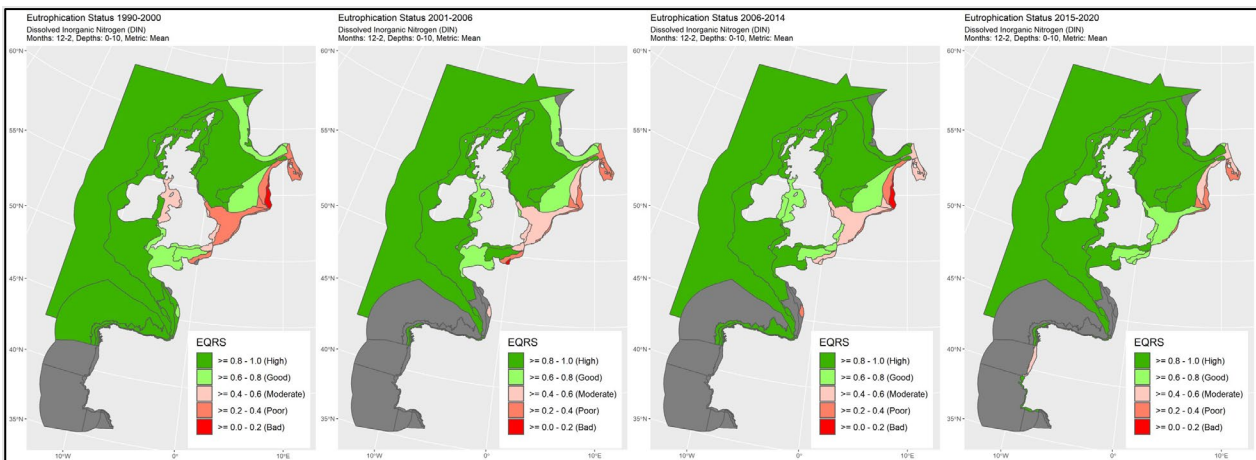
Eutrophication Status 1990-2000
Dissolved Inorganic Nitrogen (DIN)
Months: 12-2, Depths: 0-10, Metric: Mean

60°N
55°N
50°N
45°N
40°N
35°N
10°W
0°
10°E

EQRS
>= 0.8 - 1.0 (High)
>= 0.6 - 0.8 (Good)
>= 0.4 - 0.6 (Moderate)
>= 0.2 - 0.4 (Poor)
>= 0.0 - 0.2 (Bad)

Eutrophication Status 2001-2006
Dissolved Inorganic Nitrogen (DIN)
Months: 12-2, Depths: 0-10, Metric: Mean

60°N
55°N
50°N
45°N
40°N
35°N
10°W
0°
10°E

EQRS
>= 0.8 - 1.0 (High)
>= 0.6 - 0.8 (Good)
>= 0.4 - 0.6 (Moderate)
>= 0.2 - 0.4 (Poor)
>= 0.0 - 0.2 (Bad)

Eutrophication Status 2006-2014
Dissolved Inorganic Nitrogen (DIN)
Months: 12-2, Depths: 0-10, Metric: Mean

60°N
55°N
50°N
45°N
40°N
35°N
10°W
0°
10°E

EQRS
>= 0.8 - 1.0 (High)
>= 0.6 - 0.8 (Good)
>= 0.4 - 0.6 (Moderate)
>= 0.2 - 0.4 (Poor)
>= 0.0 - 0.2 (Bad)

Eutrophication Status 2015-2020
Dissolved Inorganic Nitrogen (DIN)
Months: 12-2, Depths: 0-10, Metric: Mean

60°N
55°N
50°N
45°N
40°N
35°N
10°W
0°
10°E

EQRS
>= 0.8 - 1.0 (High)
>= 0.6 - 0.8 (Good)
>= 0.4 - 0.6 (Moderate)
>= 0.2 - 0.4 (Poor)
>= 0.0 - 0.2 (Bad)